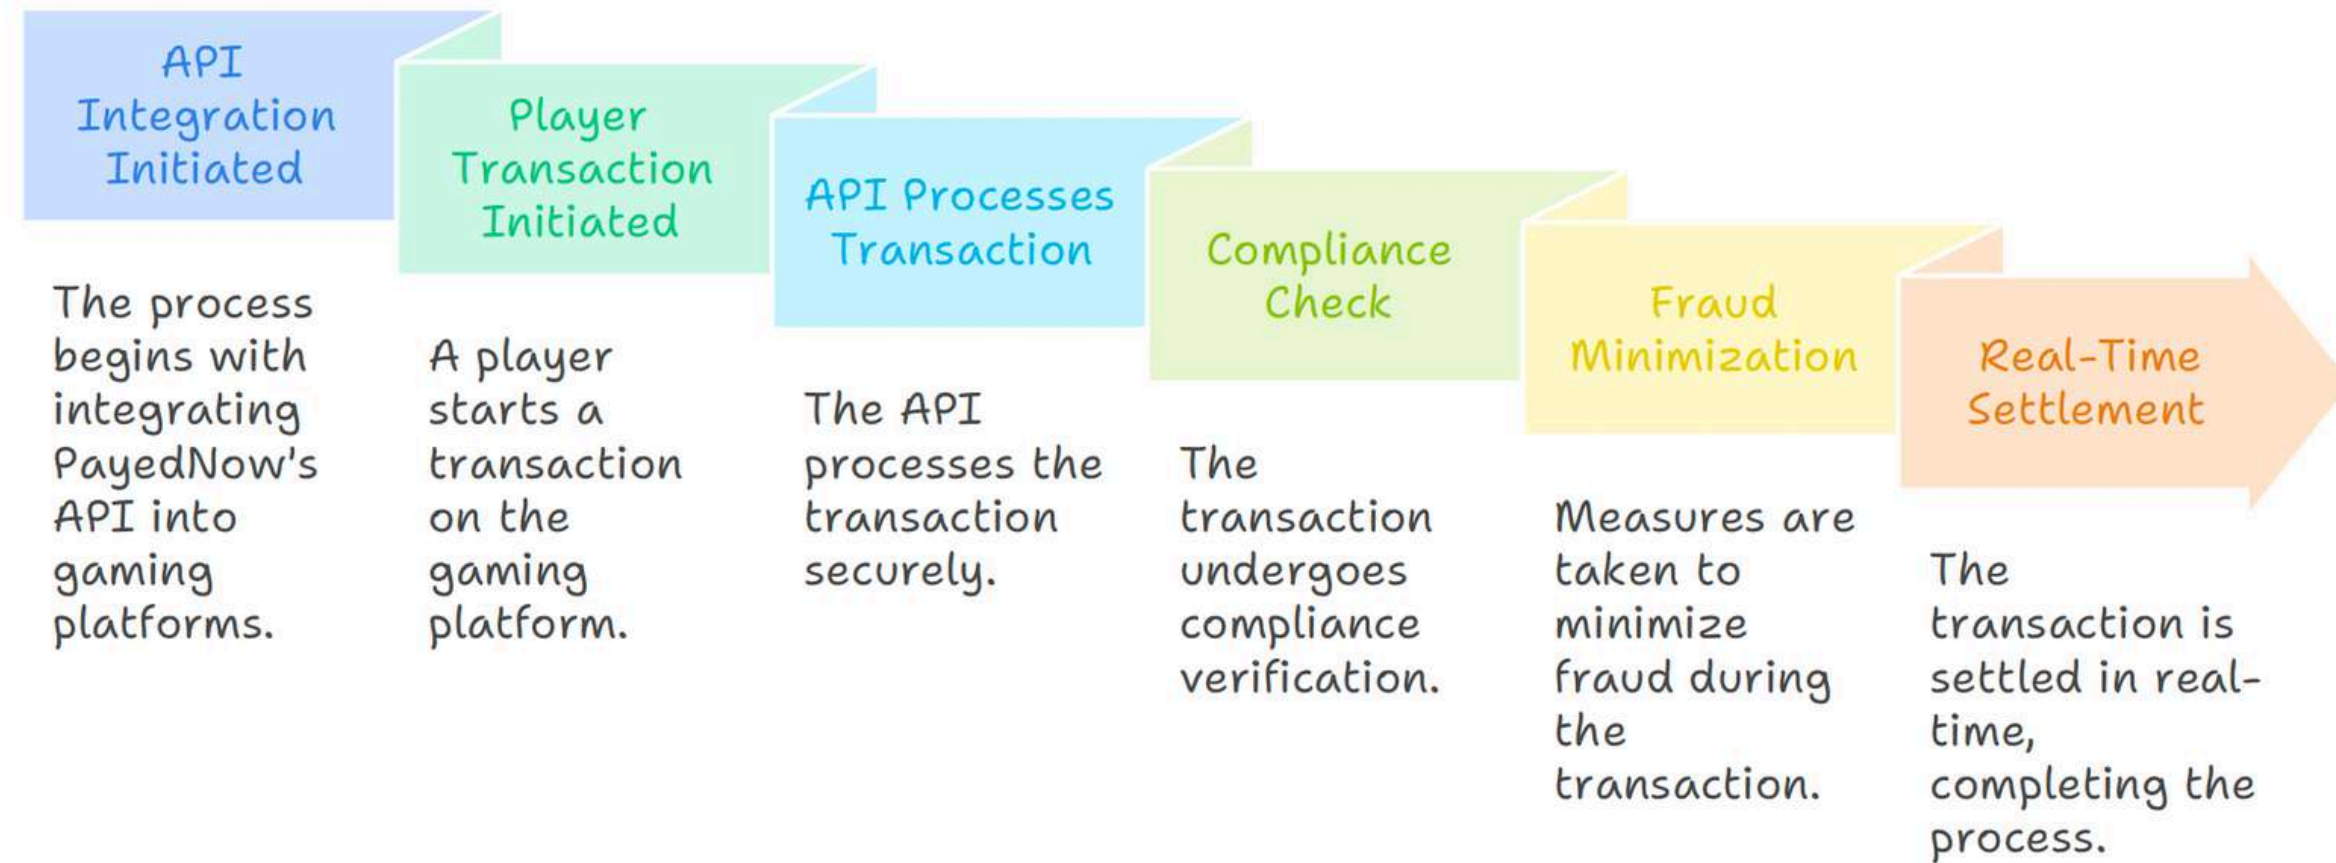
API Integration Initiated

The process begins with integrating PayedNow's API into gaming platforms.

Player Transaction Initiated

A player starts a transaction on the gaming platform.

API Processes Transaction

The API processes the transaction securely.

Compliance Check

The transaction undergoes compliance verification.

Fraud Minimization

Measures are taken to minimize fraud during the transaction.

Real-Time Settlement

The transaction is settled in real-time, completing the process.